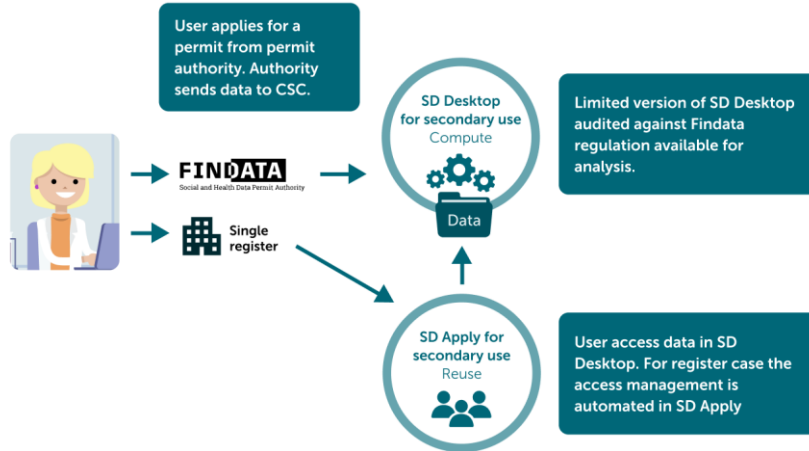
User applies for a permit from permit authority. Authority sends data to CSC.

SD Desktop for secondary use
Compute

Data

Limited version of SD Desktop audited against Findata regulation available for analysis.

FINDATA
Social and Health Data Permit Authority

Single register

SD Apply for secondary use
Reuse

User access data in SD Desktop. For register case the access management is automated in SD Apply